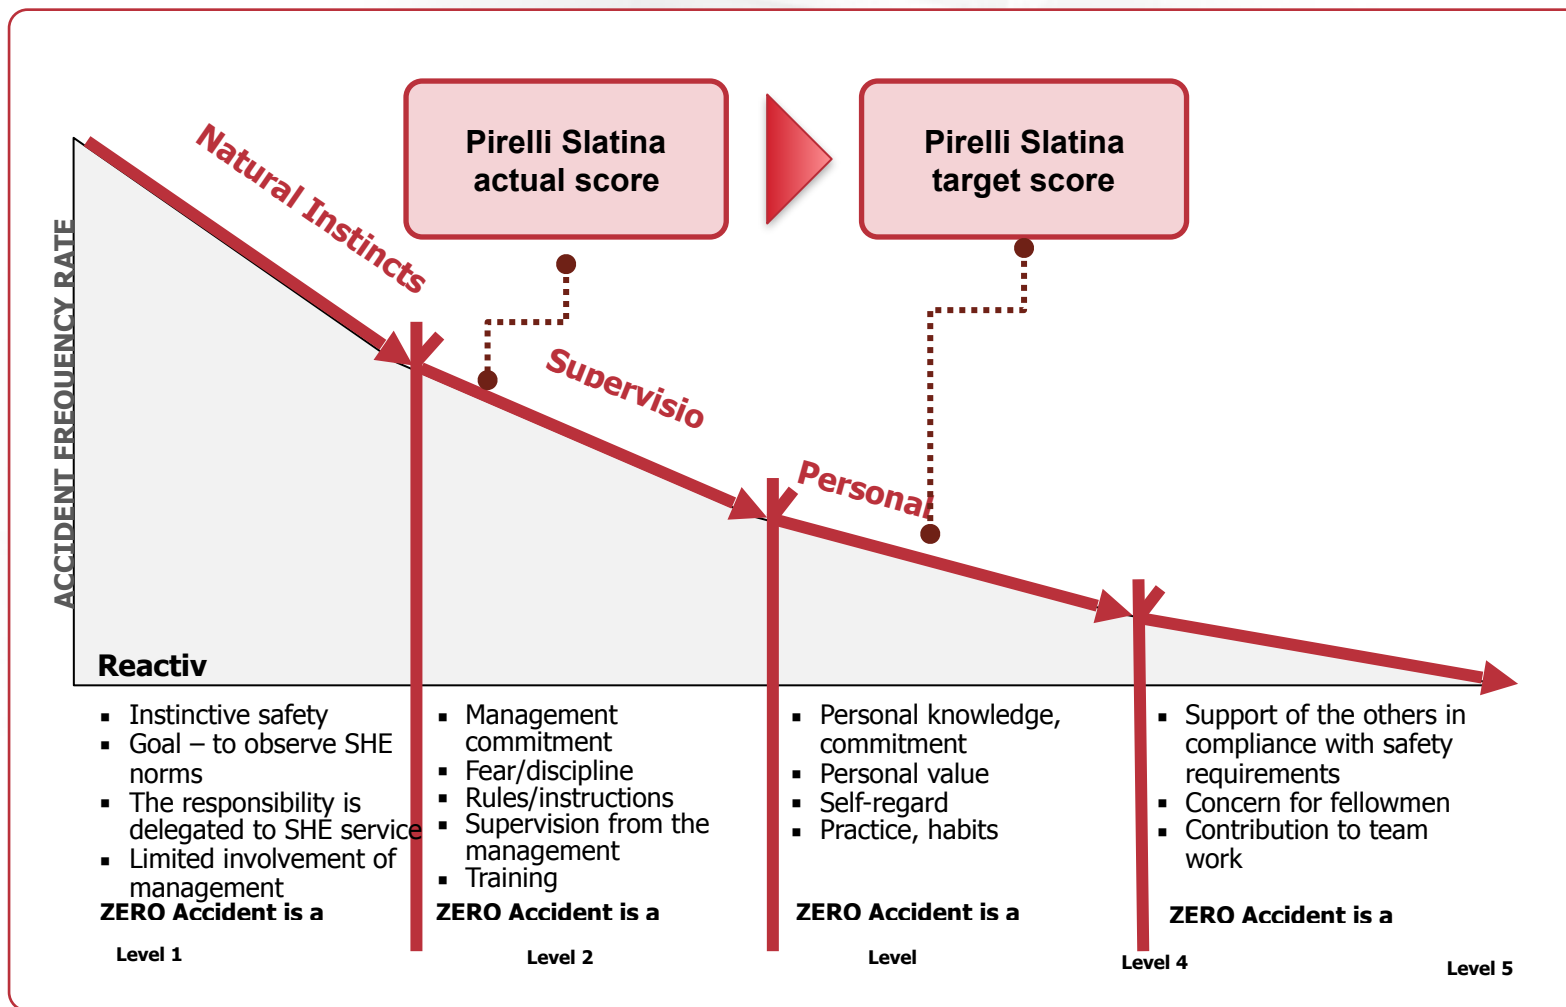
Pirelli Slatina actual score

Pirelli Slatina target score

ACCIDENT FREQUENCY RATE

Natural Instincts

Supervisio

Personal

Reactiv

- Instinctive safety
- Goal – to observe SHE norms
- The responsibility is delegated to SHE service
- Limited involvement of management

ZERO Accident is a

Level 1

- Management commitment
- Fear/discipline
- Rules/instructions
- Supervision from the management
- Training

ZERO Accident is a

Level 2

- Personal knowledge, commitment
- Personal value
- Self-regard
- Practice, habits

ZERO Accident is a

Level

- Support of the others in compliance with safety requirements
- Concern for fellowmen
- Contribution to team work

ZERO Accident is a

Level 4

Level 5